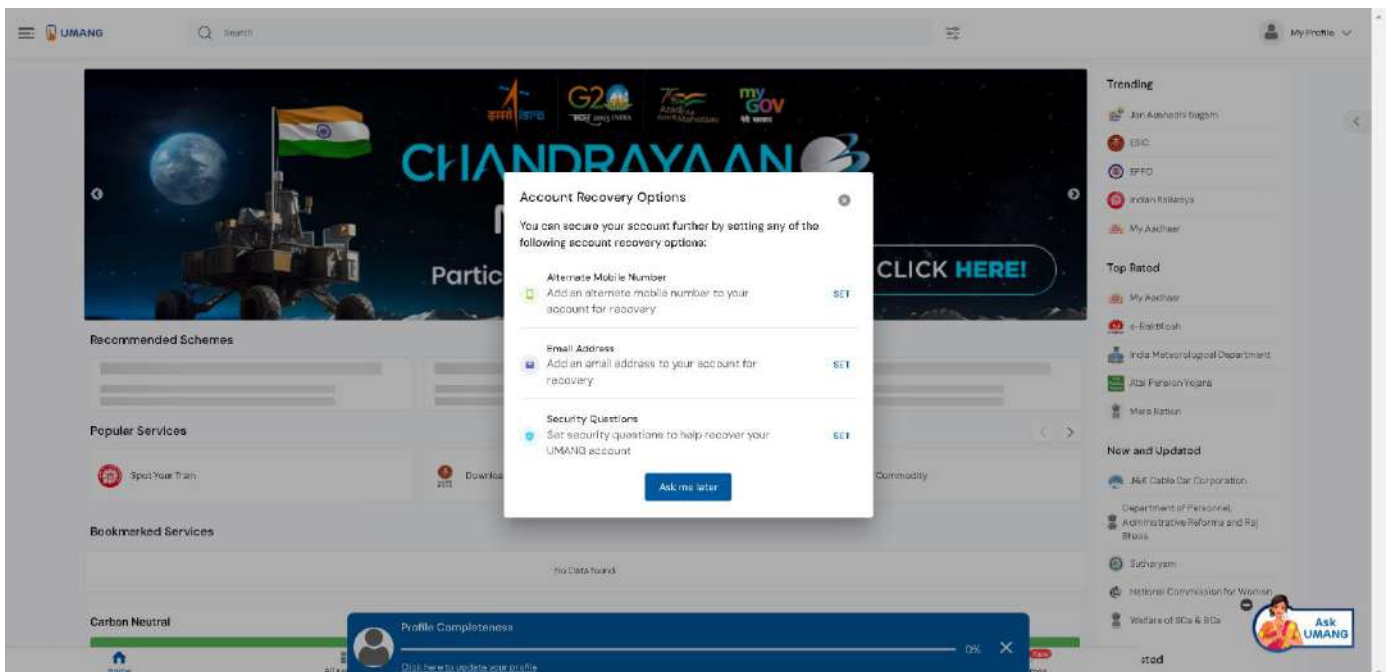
UMANG

Search

My Profile

G20

myGOV

CHANDRAYAAN

Partic

CLICK HERE!

Trending
Jan Aushadhi Sugam
ESIC
EPFO
Indian Railways
My Aadhaar

Top Rated
My Aadhaar
e-RaktKosh
India Meteorological Department
Atal Pension Yojana
Mera Ration

New and Updated
J&K Cable Car Corporation
Department of Personnel, Administrative Reforms and Raj Bhasa
Sutharyam
National Commission for Women
Welfare of SCs & BCs

Recommended Schemes

Popular Services
Spot Your Train
Downlo
Commodity

Bookmarked Services
No Data found

Carbon Neutral

Account Recovery Options

You can secure your account further by setting any of the following account recovery options:

Alternate Mobile Number
Add an alternate mobile number to your account for recovery
SET

Email Address
Add an email address to your account for recovery
SET

Security Questions
Set security questions to help recover your UMANG account
SET

Ask me later

Profile Completeness
0%
Click here to update your profile

Ask UMANG

Home
All
New
sted